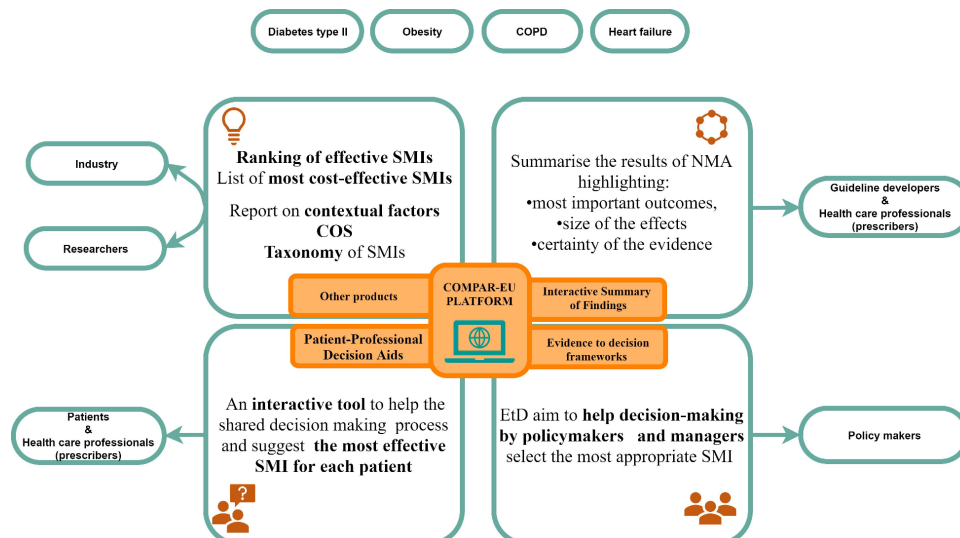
Diabetes type II

Obesity

COPD

Heart failure

Industry

Researchers

Ranking of effective SMIs
List of most cost-effective SMIs

Report on contextual factors
COS
Taxonomy of SMIs

Summarise the results of NMA highlighting:
•most important outcomes,
•size of the effects
•certainty of the evidence

Guideline developers
&
Health care professionals
(prescribers)

Other products

COMPAR-EU PLATFORM

Interactive Summary of Findings

Patient-Professional Decision Aids

Evidence to decision frameworks

Patients
&
Health care professionals
(prescribers)

An interactive tool to help the shared decision making process and suggest the most effective SMI for each patient

EtD aim to help decision-making by policymakers and managers select the most appropriate SMI

Policy makers